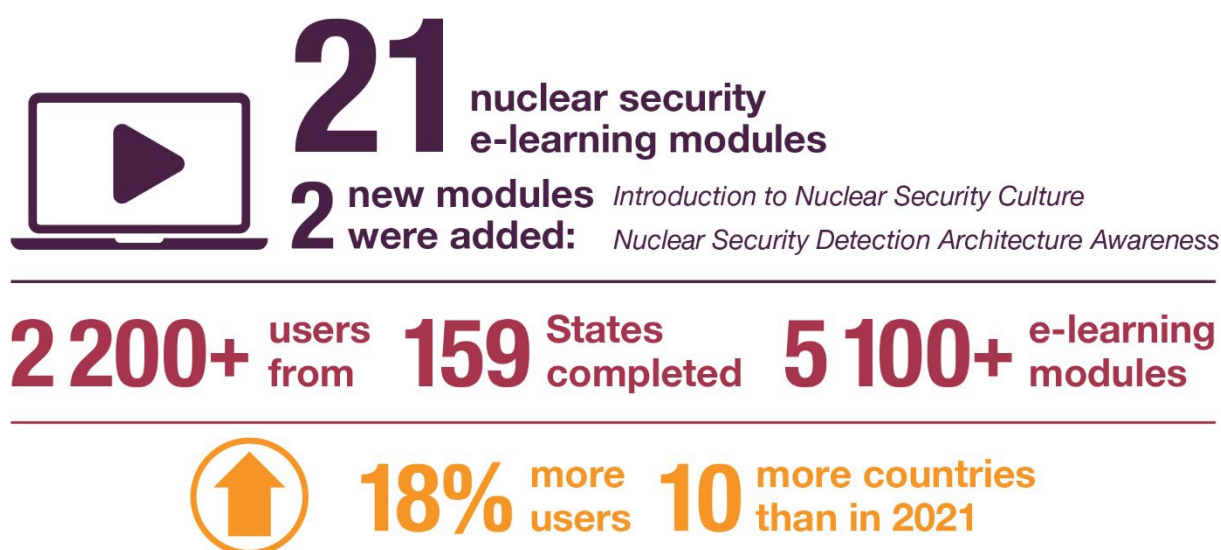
21 nuclear security e-learning modules

2 new modules were added: *Introduction to Nuclear Security Culture*
*Nuclear Security Detection Architecture Awareness*

2 200+ users from 159 States completed 5 100+ e-learning modules

18% more users 10 more countries than in 2021